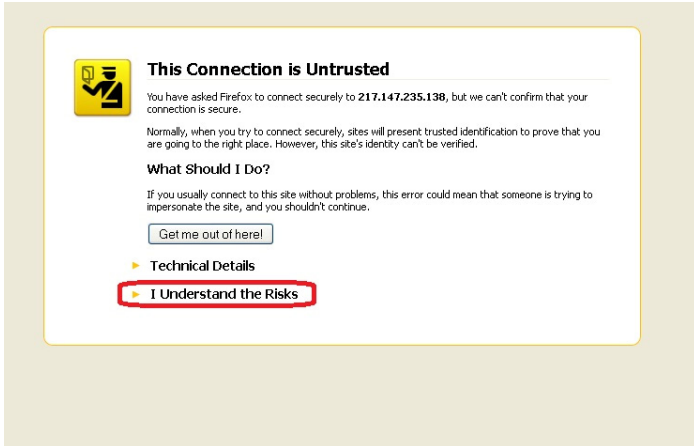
This Connection is Untrusted

You have asked Firefox to connect securely to **217.147.235.138**, but we can't confirm that your connection is secure.

Normally, when you try to connect securely, sites will present trusted identification to prove that you are going to the right place. However, this site's identity can't be verified.

What Should I Do?

If you usually connect to this site without problems, this error could mean that someone is trying to impersonate the site, and you shouldn't continue.

Get me out of here!

Technical Details

I Understand the Risks